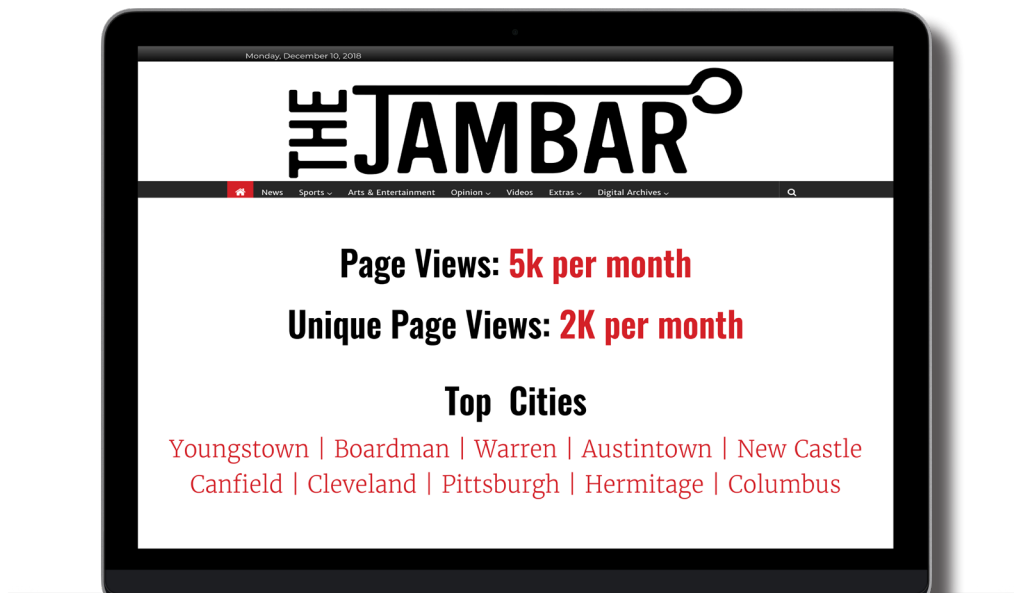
Monday, December 10, 2018

THE JAMBAR

News Sports Arts & Entertainment Opinion Videos Extras Digital Archives

Page Views: 5k per month

Unique Page Views: 2K per month

Top Cities

Youngstown | Boardman | Warren | Austintown | New Castle
Canfield | Cleveland | Pittsburgh | Hermitage | Columbus